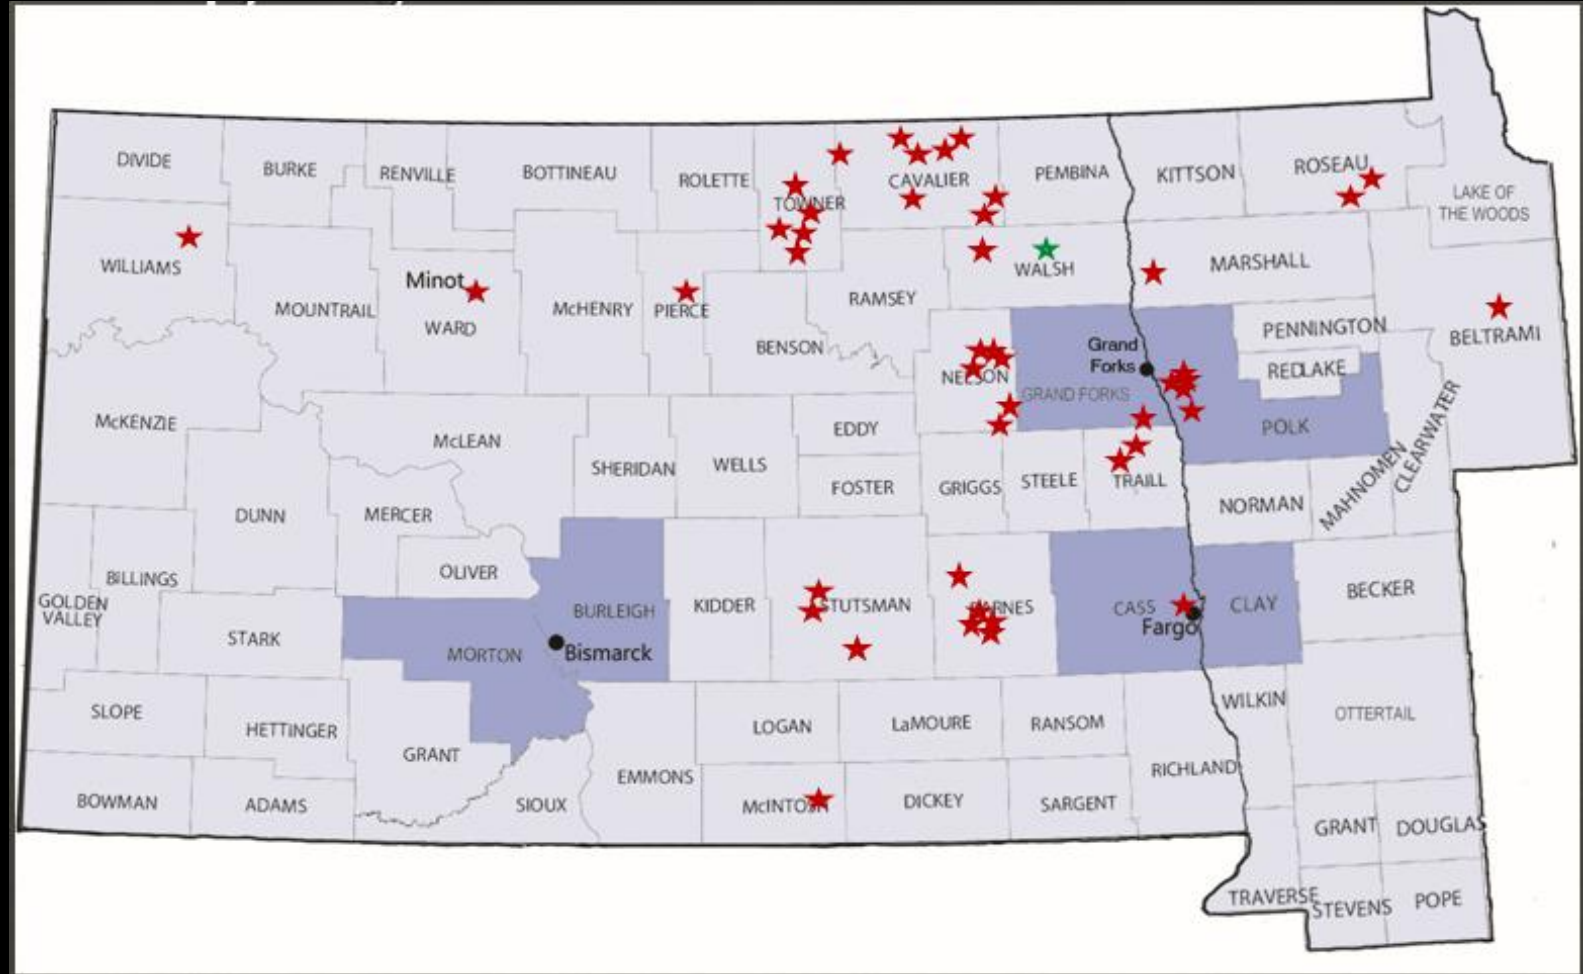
DIVIDE
BURKE
RENVILLE
BOTTINEAU
ROLETTE
TOWNER
CAVALIER
PEMBINA
KITTSON
ROSEAU
LAKE OF THE WOODS
WILLIAMS
Minot
WARD
MOUNTRAIL
McHENRY
PIERCE
RAMSEY
WALSH
MARSHALL
BELTRAMI
BENSON
Grand Forks
NELSON
GRAND FORKS
PENNINGTON
RED LAKE
POLK
CLEARWATER
MAHNOMEN
McKENZIE
McLEAN
SHERIDAN
WELLS
EDDY
FOSTER
GRIGGS
STEELE
TRAILL
NORMAN
DUNN
MERCER
OLIVER
BILLINGS
GOLDEN VALLEY
STARK
BURLEIGH
MORTON
Bismarck
KIDDER
STUTSMAN
BARNES
CASS
Fargo
CLAY
BECKER
SLOPE
HETTINGER
GRANT
LOGAN
LaMOURE
RANSOM
WILKIN
OTTERTAIL
BOWMAN
ADAMS
SIOUX
EMMONS
McINTOSH
DICKEY
SARGENT
RICHLAND
GRANT
DOUGLAS
TRAVERSE
STEVENS
POPE